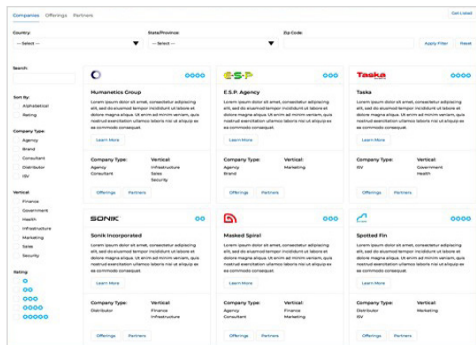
Companies Offerings Partners

Get Listed

Country:
-- Select --

State/Province
-- Select --

Zip Code

Apply Filter Reset

Search:

Sort By:
Alphabetical
Rating

Company Type:
Agency
Brand
Consultant
Distributor
ISV

Vertical:
Finance
Government
Health
Infrastructure
Marketing
Sales
Security

Rating:

Humanetics Group
Lorem ipsum dolor sit amet, consectetur adipiscing elit, sed do eiusmod tempor incididunt ut labore et dolore magna aliqua. Ut enim ad minim veniam, quis nostrud exercitation ullamco laboris nisi ut aliquip ex ea commodo consequat.
Learn More
Company Type:
Agency
Consultant
Vertical:
Infrastructure
Sales
Security
Offerings Partners

E.S.P.
E.S.P. Agency
Lorem ipsum dolor sit amet, consectetur adipiscing elit, sed do eiusmod tempor incididunt ut labore et dolore magna aliqua. Ut enim ad minim veniam, quis nostrud exercitation ullamco laboris nisi ut aliquip ex ea commodo consequat.
Learn More
Company Type:
Agency
Brand
Vertical:
Marketing
Offerings Partners

Taska
Taska
Lorem ipsum dolor sit amet, consectetur adipiscing elit, sed do eiusmod tempor incididunt ut labore et dolore magna aliqua. Ut enim ad minim veniam, quis nostrud exercitation ullamco laboris nisi ut aliquip ex ea commodo consequat.
Learn More
Company Type:
ISV
Vertical:
Government
Health
Offerings Partners

SONIK
Sonik Incorporated
Lorem ipsum dolor sit amet, consectetur adipiscing elit, sed do eiusmod tempor incididunt ut labore et dolore magna aliqua. Ut enim ad minim veniam, quis nostrud exercitation ullamco laboris nisi ut aliquip ex ea commodo consequat.
Learn More
Company Type:
Distributor
Vertical:
Finance
Infrastructure
Offerings Partners

Masked Spiral
Lorem ipsum dolor sit amet, consectetur adipiscing elit, sed do eiusmod tempor incididunt ut labore et dolore magna aliqua. Ut enim ad minim veniam, quis nostrud exercitation ullamco laboris nisi ut aliquip ex ea commodo consequat.
Learn More
Company Type:
Agency
Consultant
Vertical:
Finance
Marketing
Offerings Partners

Spotted Fin
Lorem ipsum dolor sit amet, consectetur adipiscing elit, sed do eiusmod tempor incididunt ut labore et dolore magna aliqua. Ut enim ad minim veniam, quis nostrud exercitation ullamco laboris nisi ut aliquip ex ea commodo consequat.
Learn More
Company Type:
Distributor
Vertical:
Marketing
Offerings Partners